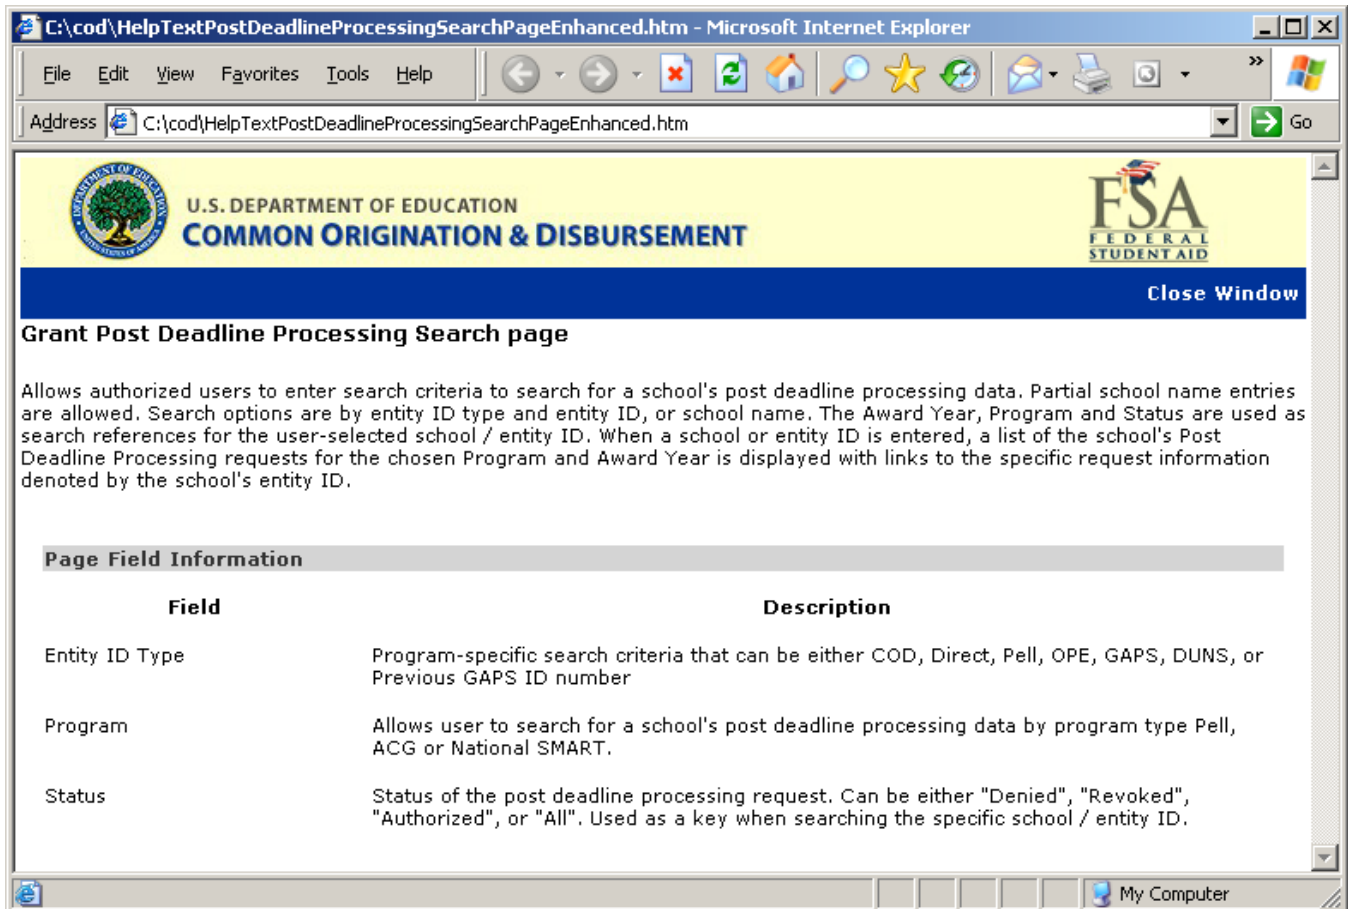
C:\cod\HelpTextPostDeadlineProcessingSearchPageEnhanced.htm - Microsoft Internet Explorer

File Edit View Favorites Tools Help

Address C:\cod\HelpTextPostDeadlineProcessingSearchPageEnhanced.htm Go

U.S. DEPARTMENT OF EDUCATION
COMMON ORIGINATION & DISBURSEMENT

FSA FEDERAL STUDENT AID

Close Window

Grant Post Deadline Processing Search page

Allows authorized users to enter search criteria to search for a school's post deadline processing data. Partial school name entries are allowed. Search options are by entity ID type and entity ID, or school name. The Award Year, Program and Status are used as search references for the user-selected school / entity ID. When a school or entity ID is entered, a list of the school's Post Deadline Processing requests for the chosen Program and Award Year is displayed with links to the specific request information denoted by the school's entity ID.

Page Field Information

| Field | Description |
|---|---|
| Entity ID Type | Program-specific search criteria that can be either COD, Direct, Pell, OPE, GAPS, DUNS, or Previous GAPS ID number |
| Program | Allows user to search for a school's post deadline processing data by program type Pell, ACG or National SMART. |
| Status | Status of the post deadline processing request. Can be either "Denied", "Revoked", "Authorized", or "All". Used as a key when searching the specific school / entity ID. |

My Computer